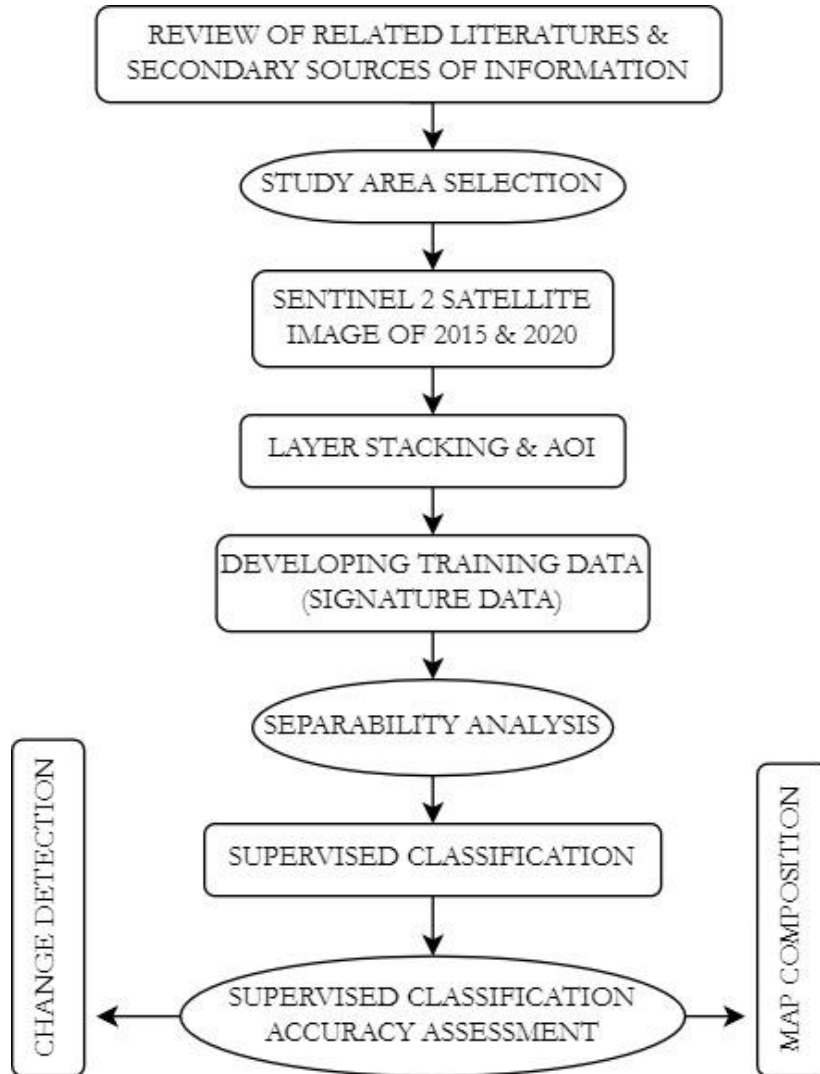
REVIEW OF RELATED LITERATURES & SECONDARY SOURCES OF INFORMATION

STUDY AREA SELECTION

SENTINEL 2 SATELLITE IMAGE OF 2015 & 2020

LAYER STACKING & AOI

DEVELOPING TRAINING DATA (SIGNATURE DATA)

SEPARABILITY ANALYSIS

CHANGE DETECTION

MAP COMPOSITION

SUPERVISED CLASSIFICATION

SUPERVISED CLASSIFICATION ACCURACY ASSESSMENT